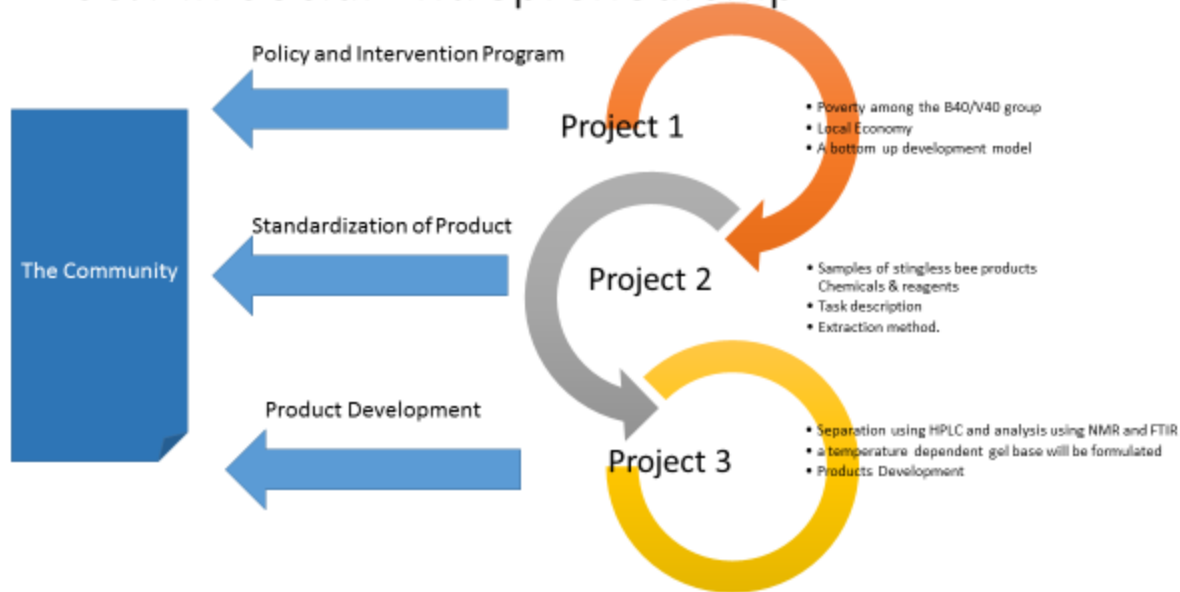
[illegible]

Policy and Intervention Program

The Community

Project 1

• Poverty among the B40/V40 group
• Local Economy
• A bottom up development model

Standardization of Product

Project 2

• Samples of stingless bee products Chemicals & reagents
• Task description
• Extraction method.

Product Development

Project 3

• Separation using HPLC and analysis using NMR and FTIR
• a temperature dependent gel base will be formulated
• Products Development